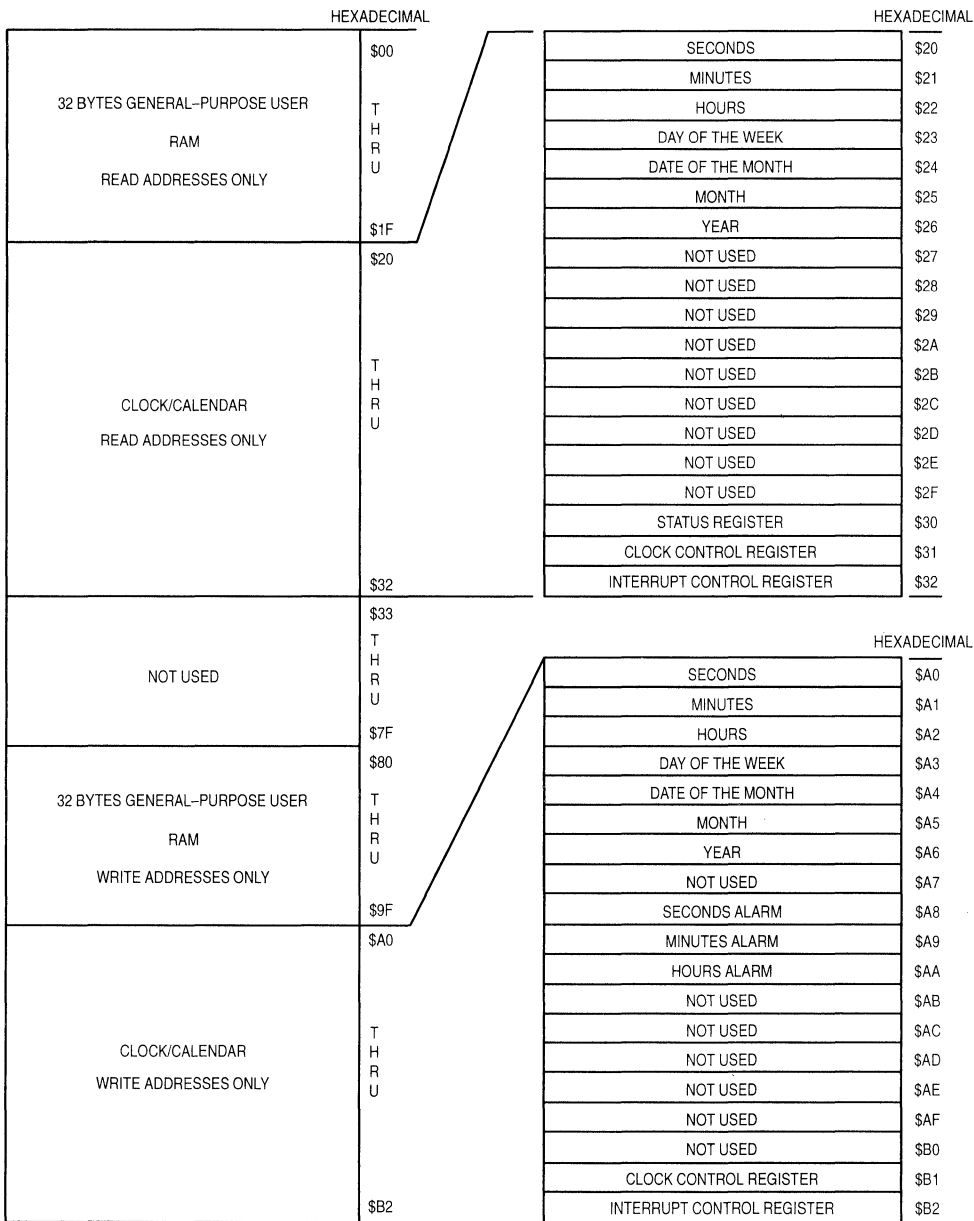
HEXADECIMAL

| | |
|---|---|
| 32 BYTES GENERAL–PURPOSE USER RAM READ ADDRESSES ONLY | \$00 THRU \$1F |
| CLOCK/CALENDAR READ ADDRESSES ONLY | \$20 THRU \$32 |
| NOT USED | \$33 THRU \$7F |
| 32 BYTES GENERAL–PURPOSE USER RAM WRITE ADDRESSES ONLY | \$80 THRU \$9F |
| CLOCK/CALENDAR WRITE ADDRESSES ONLY | \$A0 THRU \$B2 |

HEXADECIMAL

| | |
|---|---|
| SECONDS | \$20 |
| MINUTES | \$21 |
| HOURS | \$22 |
| DAY OF THE WEEK | \$23 |
| DATE OF THE MONTH | \$24 |
| MONTH | \$25 |
| YEAR | \$26 |
| NOT USED | \$27 |
| NOT USED | \$28 |
| NOT USED | \$29 |
| NOT USED | \$2A |
| NOT USED | \$2B |
| NOT USED | \$2C |
| NOT USED | \$2D |
| NOT USED | \$2E |
| NOT USED | \$2F |
| STATUS REGISTER | \$30 |
| CLOCK CONTROL REGISTER | \$31 |
| INTERRUPT CONTROL REGISTER | \$32 |

HEXADECIMAL

| | |
|---|---|
| SECONDS | \$A0 |
| MINUTES | \$A1 |
| HOURS | \$A2 |
| DAY OF THE WEEK | \$A3 |
| DATE OF THE MONTH | \$A4 |
| MONTH | \$A5 |
| YEAR | \$A6 |
| NOT USED | \$A7 |
| SECONDS ALARM | \$A8 |
| MINUTES ALARM | \$A9 |
| HOURS ALARM | \$AA |
| NOT USED | \$AB |
| NOT USED | \$AC |
| NOT USED | \$AD |
| NOT USED | \$AE |
| NOT USED | \$AF |
| NOT USED | \$B0 |
| CLOCK CONTROL REGISTER | \$B1 |
| INTERRUPT CONTROL REGISTER | \$B2 |